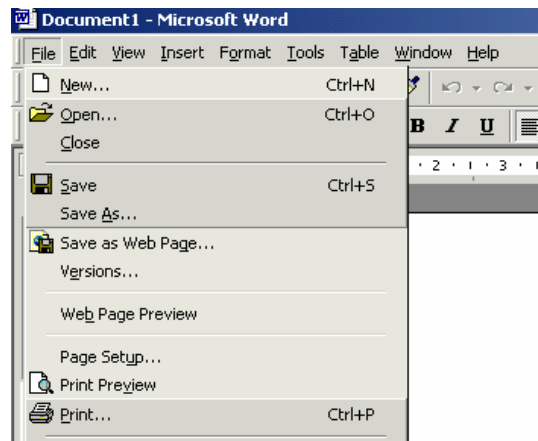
Document1 - Microsoft Word

File Edit View Insert Format Tools Table Window Help

New... Ctrl+N
Open... Ctrl+O
Close
Save Ctrl+S
Save As...
Save as Web Page...
Versions...
Web Page Preview
Page Setup...
Print Preview
Print... Ctrl+P

B I U

· 2 · ı · 3 ·